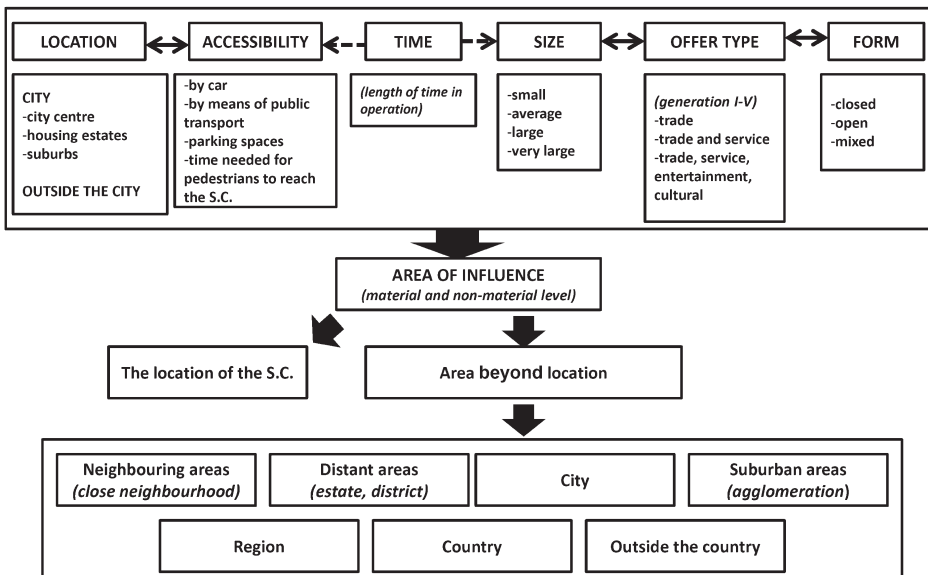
LOCATION

ACCESSIBILITY

TIME

SIZE

OFFER TYPE

FORM

CITY
-city centre
-housing estates
-suburbs

OUTSIDE THE CITY

-by car
-by means of public transport
-parking spaces
-time needed for pedestrians to reach the S.C.

(length of time in operation)

-small
-average
-large
-very large

(generation I-V)
-trade
-trade and service
-trade, service, entertainment, cultural

-closed
-open
-mixed

AREA OF INFLUENCE
(material and non-material level)

The location of the S.C.

Area beyond location

Neighbouring areas (close neighbourhood)

Distant areas (estate, district)

City

Suburban areas (agglomeration)

Region

Country

Outside the country